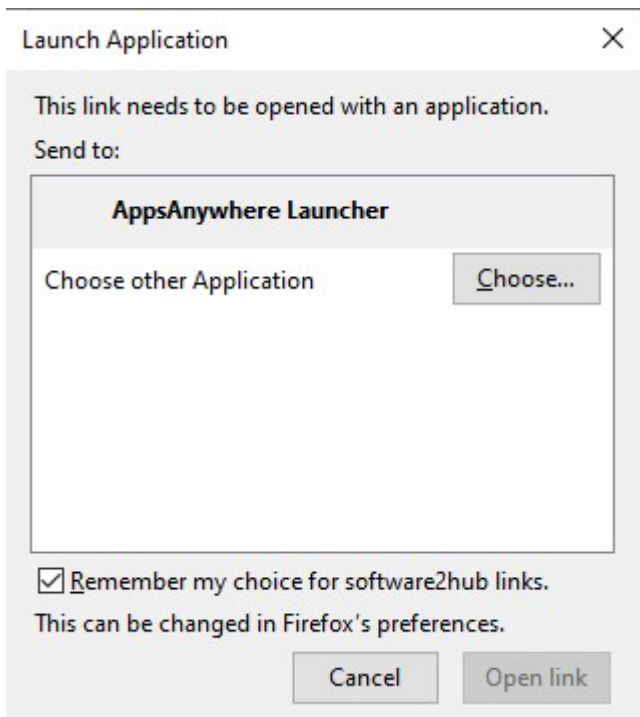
Launch Application

×

This link needs to be opened with an application.

Send to:

AppsAnywhere Launcher

Choose other Application

Choose...

☑ Remember my choice for software2hub links.

This can be changed in Firefox's preferences.

Cancel

Open link